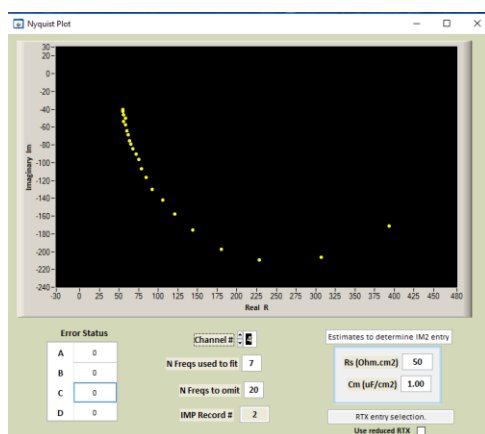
Nyquist Plot

30
20
0
-20
-40
-60
-80
-100
-120
-140
-160
-180
-200
-220
-240

Imaginary Im

-30 0 25 50 75 100 125 150 175 200 225 250 275 300 325 350 375 400 425 450 480
Real R

Error Status

| | |
|---|---|
| A | 0 |
| B | 0 |
| C | 0 |
| D | 0 |

Channel # 1

N Freqs used to fit 7

N Freqs to omit 20

IMP Record # 2

Estimates to determine IM2 entry

Rs (Ohm.cm2) 50

Cm (uF/cm2) 1.00

RTX entry selection.

Use reduced RTX